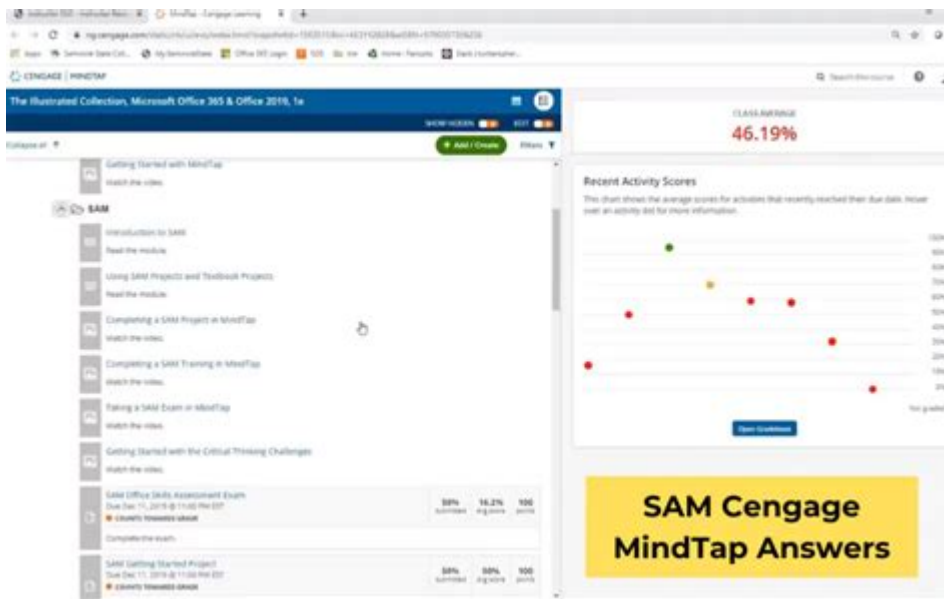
Instructor SSO - Instructor Reso | MindTap - Cengage Learning | +

ng.cengage.com/static/nb/ui/evo/index.html?snapshotId=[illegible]

Apps | Seminole State Col... | MySeminoleState | Office 365 Login | SOS | Home - Panopto | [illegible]

CENGAGE | MINDTAP

Search this course

The Illustrated Collection, Microsoft Office 365 & Office 2019, 1e

SHOW HIDDEN | EDIT

Collapse all

+ Add / Create

Filters

Getting Started with MindTap
Watch the video.

SAM

Introduction to SAM
Read the module.

Using SAM Projects and Textbook Projects
Read the module.

Completing a SAM Project in MindTap
Watch the video.

Completing a SAM Training in MindTap
Watch the video.

Taking a SAM Exam in MindTap
Watch the video.

Getting Started with the Critical Thinking Challenges
Watch the video.

SAM Office Skills Assessment Exam
Due Dec 11, 2019 @ 11:00 PM EST
COUNTS TOWARDS GRADE
Complete the exam.
50% submitted | 16.2% avg score | 100 points

SAM Getting Started Project
Due Dec 11, 2019 @ 11:00 PM EST
COUNTS TOWARDS GRADE
50% submitted | 50% avg score | 100 points

CLASS AVERAGE
46.19%

Recent Activity Scores
This chart shows the average scores for activities that recently reached their due date. Hover over an activity dot for more information.

100% 90% 80% 70% 60% 50% 40% 30% 20% 10% 0%
Not graded

Open Gradebook

SAM Cengage MindTap Answers